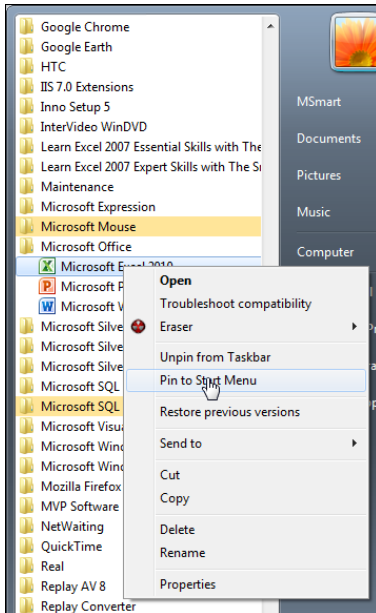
Google Chrome
Google Earth
HTC
IIS 7.0 Extensions
Inno Setup 5
InterVideo WinDVD
Learn Excel 2007 Essential Skills with The
Learn Excel 2007 Expert Skills with The S
Maintenance
Microsoft Expression
Microsoft Mouse
Microsoft Office
Microsoft Excel 2010
Microsoft P
Microsoft V
Microsoft Silve
Microsoft Silve
Microsoft Silve
Microsoft SQL
Microsoft SQL
Microsoft Visua
Microsoft Wind
Microsoft Wind
Mozilla Firefox
MVP Software
NetWaiting
QuickTime
Real
Replay AV 8
Replay Converter

MSmart
Documents
Pictures
Music
Computer

Open
Troubleshoot compatibility
Eraser
Unpin from Taskbar
Pin to Start Menu
Restore previous versions
Send to
Cut
Copy
Delete
Rename
Properties